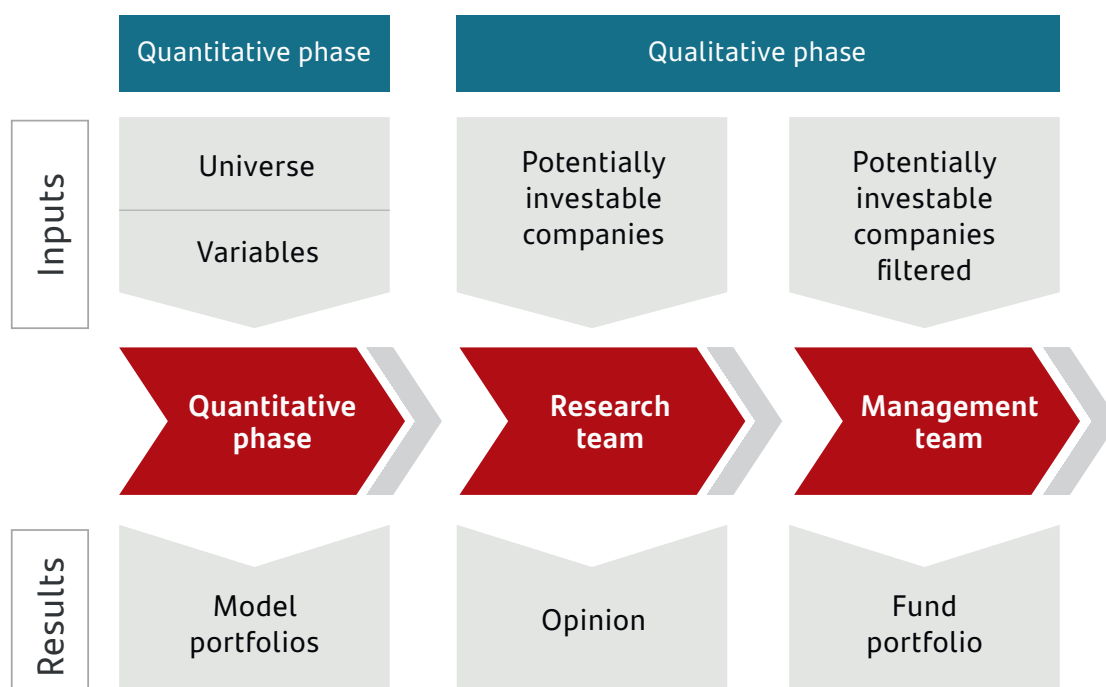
Quantitative phase

Qualitative phase

Inputs

Universe

Variables

Potentially investable companies

Potentially investable companies filtered

Quantitative phase

Research team

Management team

Results

Model portfolios

Opinion

Fund portfolio